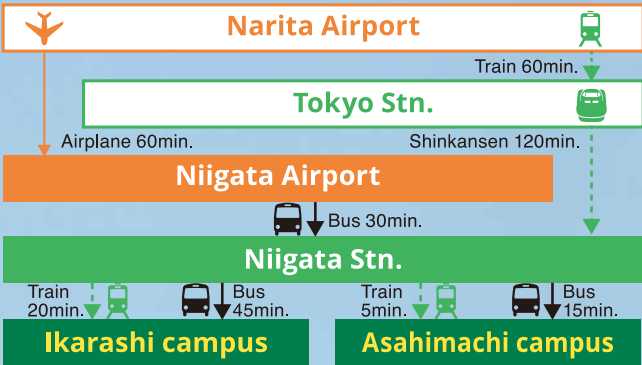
Narita Airport

Train 60min.

Tokyo Stn.

Airplane 60min.

Shinkansen 120min.

Niigata Airport

Bus 30min.

Niigata Stn.

Train 20min.

Bus 45min.

Train 5min.

Bus 15min.

Ikarashi campus

Asahimachi campus